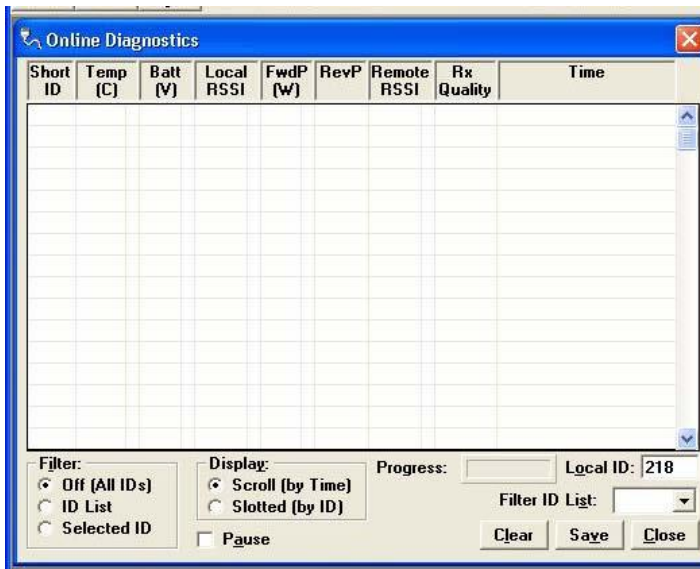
Online Diagnostics

| Short ID | Temp (C) | Batt (V) | Local RSSI | FwdP (W) | RevP | Remote RSSI | Rx Quality | Time |
|---|---|---|---|---|---|---|---|---|

Filter:
Off (All IDs)
ID List
Selected ID

Display:
Scroll (by Time)
Slotted (by ID)

Pause

Progress:

Local ID: 218

Filter ID List:

Clear Save Close